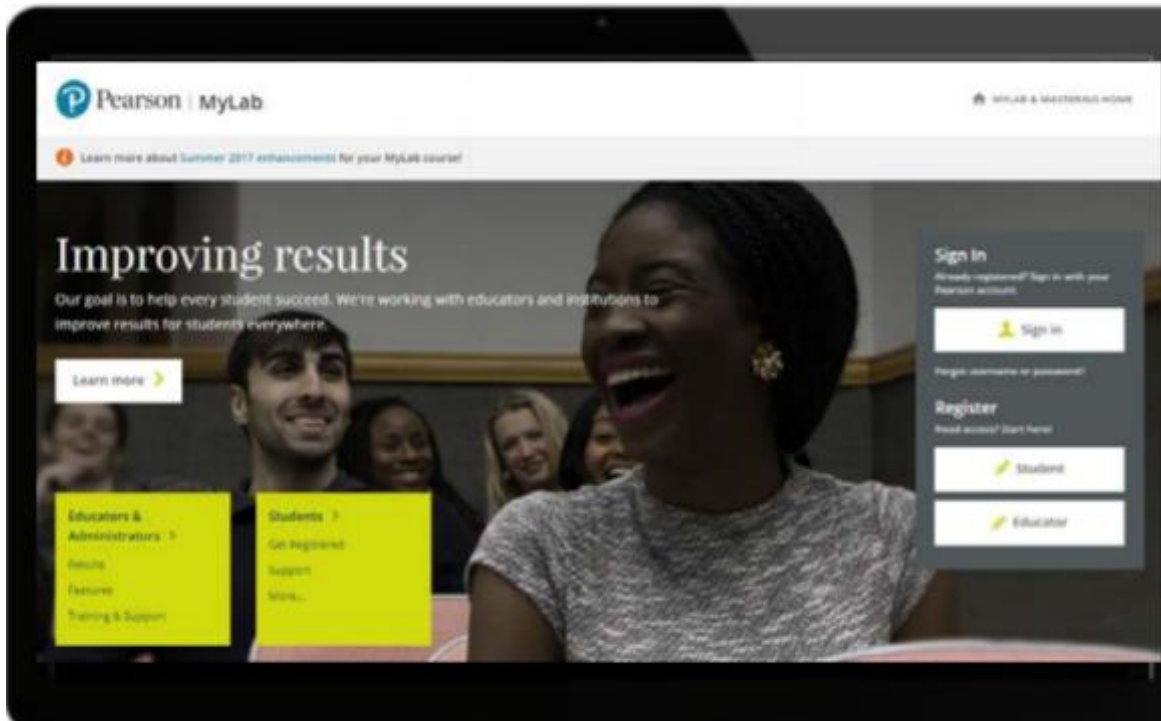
Pearson | MyLab

MYLAB & MASTERING HOME

Learn more about Summer 2017 enhancements for your MyLab course!

Improving results

Our goal is to help every student succeed. We're working with educators and institutions to improve results for students everywhere.

Learn more >

Sign In
Already registered? Sign in with your Pearson account.

Sign in

Forgot username or password?

Register
Need access? Start here!

Student

Educator

Educators & Administrators >
Results
Features
Training & Support

Students >
Get Registered
Support
More...